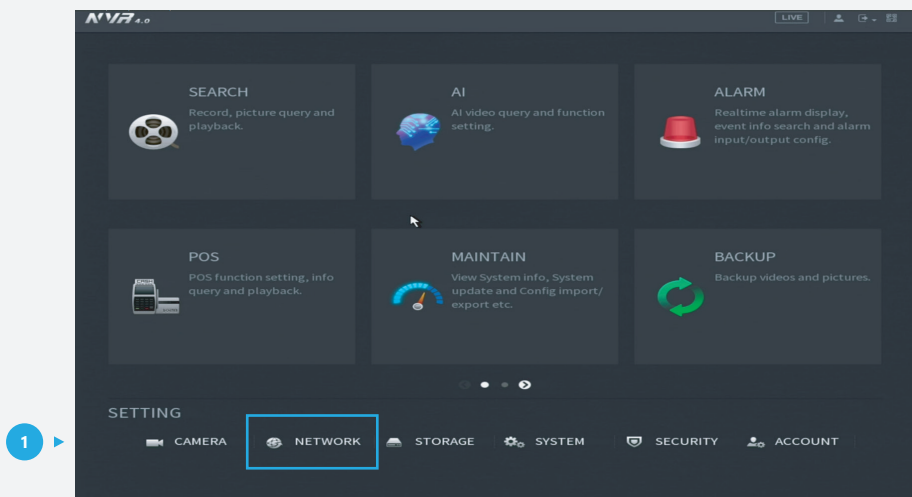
NVR 4.0

LIVE

SEARCH
Record, picture query and playback.

AI
AI video query and function setting.

ALARM
Realtime alarm display, event info search and alarm input/output config.

POS
POS function setting, info query and playback.

MAINTAIN
View System info, System update and Config import/export etc.

BACKUP
Backup videos and pictures.

SETTING

1

CAMERA
NETWORK
STORAGE
SYSTEM
SECURITY
ACCOUNT